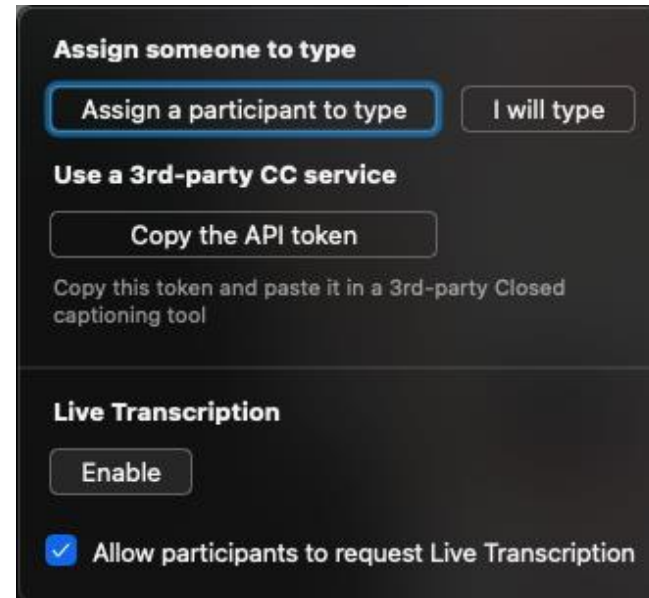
Assign someone to type

Assign a participant to type

I will type

Use a 3rd-party CC service

Copy the API token

Copy this token and paste it in a 3rd-party Closed captioning tool

Live Transcription

Enable

Allow participants to request Live Transcription